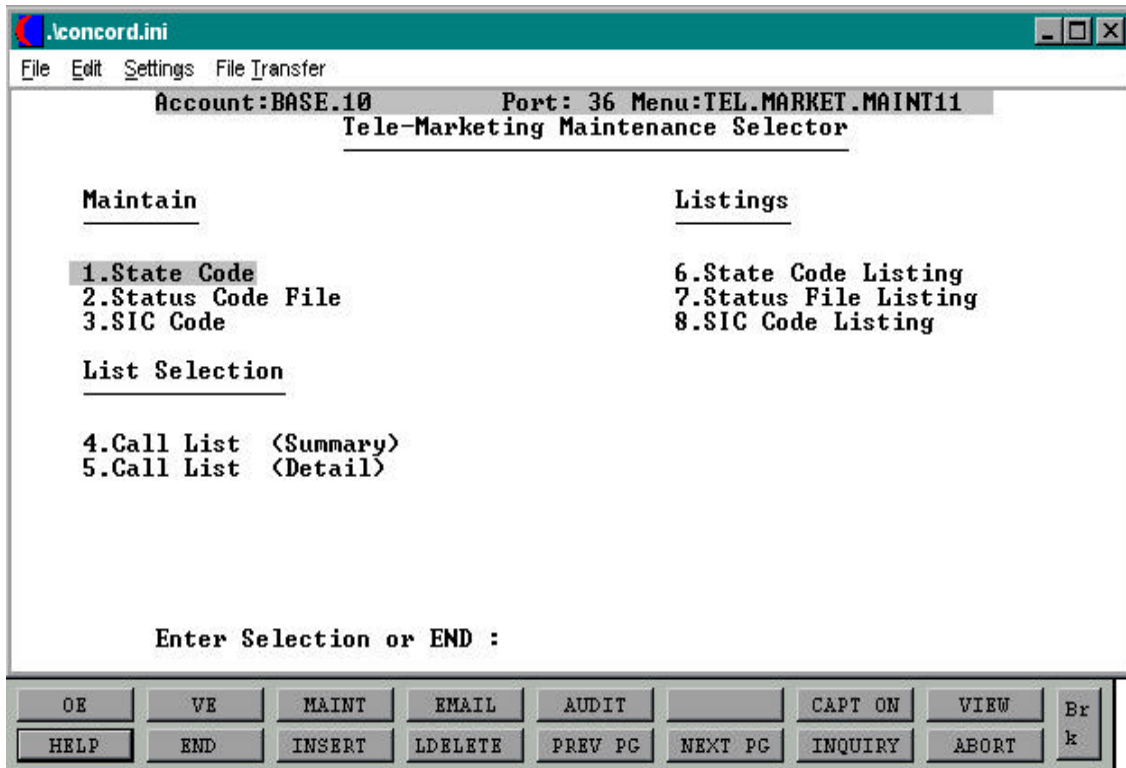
.\concord.ini

File Edit Settings File Transfer

Account:BASE.10 Port: 36 Menu:TEL.MARKET.MAINT11

Tele-Marketing Maintenance Selector

Maintain

1.State Code
2.Status Code File
3.SIC Code

List Selection

4.Call List (Summary)
5.Call List (Detail)

Listings

6.State Code Listing
7.Status File Listing
8.SIC Code Listing

Enter Selection or END :

| OE | VE | MAINT | EMAIL | AUDIT | | CAPT ON | VIEW | Br k |
|---|---|---|---|---|---|---|---|---|
| HELP | END | INSERT | LDELETE | PREV PG | NEXT PG | INQUIRY | ABORT | |